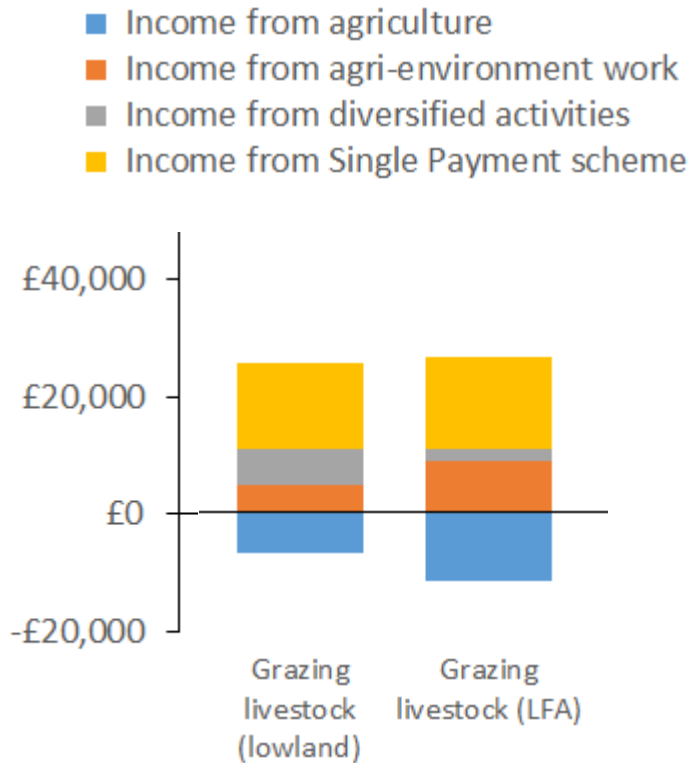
Income from agriculture
Income from agri-environment work
Income from diversified activities
Income from Single Payment scheme

£40,000
£20,000
£0
-£20,000

Grazing livestock (lowland)
Grazing livestock (LFA)